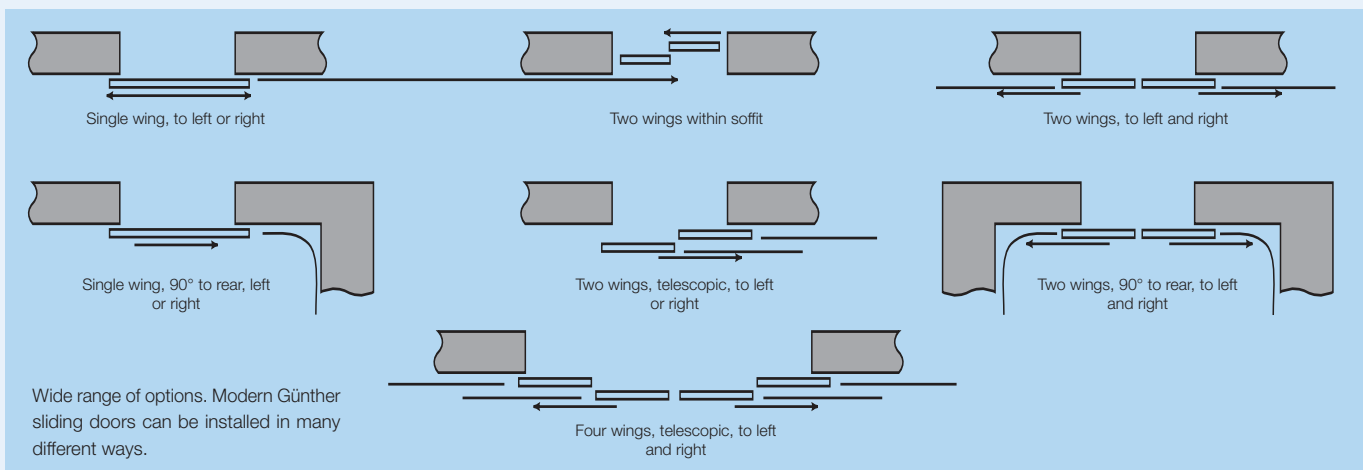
Single wing, to left or right

Two wings within soffit

Two wings, to left and right

Single wing, 90° to rear, left or right

Two wings, telescopic, to left or right

Two wings, 90° to rear, to left and right

Wide range of options. Modern Günther sliding doors can be installed in many different ways.

Four wings, telescopic, to left and right